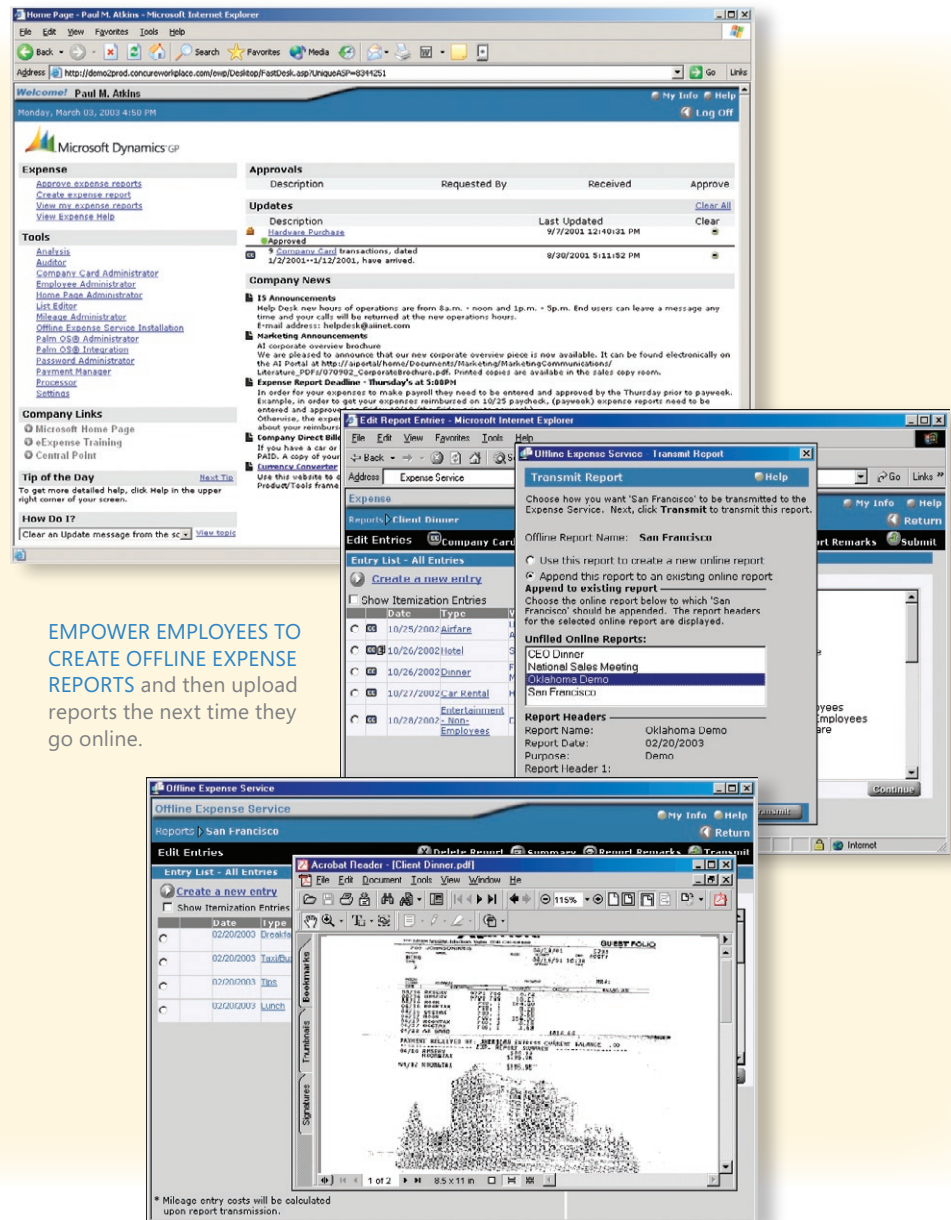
Home Page - Paul M. Atkins - Microsoft Internet Explorer

File Edit View Favorites Tools Help

Back Search Favorites Media

Address http://demo2prod.concureworkplace.com/ewp/Desktop/FastDesk.asp?UniqueASP=8344251 Go Links

Welcome! Paul M. Atkins My Info Help

Monday, March 03, 2003 4:50 PM Log Off

Microsoft Dynamics GP

Expense
Approve expense reports
Create expense report
View my expense reports
View Expense Help

Tools
Analysis
Auditor
Company Card Administrator
Employee Administrator
Home Page Administrator
List Editor
Mileage Administrator
Offline Expense Service Installation
Palm OS® Administrator
Palm OS® Integration
Password Administrator
Payment Manager
Processor
Settings

Company Links
Microsoft Home Page
eExpense Training
Central Point

Tip of the Day Next Tip
To get more detailed help, click Help in the upper right corner of your screen.

How Do I?
Clear an Update message from the sc View topic

Approvals
| Description | Requested By | Received | Approve |
|---|---|---|---|

Updates Clear All
| Description | Last Updated | Clear |
|---|---|---|
| Hardware Purchase Approved | 9/7/2001 12:40:31 PM | |
| 9 Company Card transactions, dated 1/2/2001--1/12/2001, have arrived. | 8/30/2001 5:11:52 PM | |

Company News

IS Announcements
Help Desk new hours of operations are from 8a.m. - noon and 1p.m. - 5p.m. End users can leave a message any time and your calls will be returned at the new operations hours.
E-mail address: helpdesk@aiinet.com

Marketing Announcements
AI corporate overview brochure
We are pleased to announce that our new corporate overview piece is now available. It can be found electronically on the AI Portal at http://aiportal/home/Documents/Marketing/MarketingCommunications/Literature_PDFs/070902_CorporateBrochure.pdf. Printed copies are available in the sales copy room.

Expense Report Deadline - Thursday's at 5:00PM
In order for your expenses to make payroll they need to be entered and approved by the Thursday prior to payweek. Example, in order to get your expenses reimbursed on 10/25 paycheck, (payweek) expense reports need to be entered and approv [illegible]
Otherwise, the exper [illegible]
about your reimburs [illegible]

Company Direct Bill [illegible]
If you have a car or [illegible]
PAID. A copy of your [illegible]

Currency Converter
Use this website to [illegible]
Product/Tools frame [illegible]

Edit Report Entries - Microsoft Internet Explorer

File Edit View Favorites Tools Help

Back

Address Expense Service Go Links

Expense My Info Help

Reports Client Dinner Return

Edit Entries Company Card rt Remarks Submit

Entry List - All Entries

Create a new entry

Show Itemization Entries

| | | Date | Type |
|---|---|---|---|
| | | 10/25/2002 | Airfare |
| | | 10/26/2002 | Hotel |
| | | 10/26/2002 | Dinner |
| | | 10/27/2002 | Car Rental |
| | | 10/28/2002 | Entertainment - Non-Employees |

Offline Expense Service - Transmit Report

Transmit Report Help

Choose how you want 'San Francisco' to be transmitted to the Expense Service. Next, click Transmit to transmit this report.

Offline Report Name: San Francisco

Use this report to create a new online report
Append this report to an existing online report

Append to existing report
Choose the online report below to which 'San Francisco' should be appended. The report headers for the selected online report are displayed.

Unfiled Online Reports:
CEO Dinner
National Sales Meeting
Oklahoma Demo
San Francisco

Report Headers
Report Name: Oklahoma Demo
Report Date: 02/20/2003
Purpose: Demo
Report Header 1:

yees
Employees
are

Continue

Internet

EMPOWER EMPLOYEES TO CREATE OFFLINE EXPENSE REPORTS and then upload reports the next time they go online.

Offline Expense Service

Offline Expense Service My Info Help

Reports San Francisco Return

Edit Entries Delete Report Summary Report Remarks Transmit

Entry List - All Entries

Create a new entry

Show Itemization Entries

| | Date | Type |
|---|---|---|
| | 02/20/2003 | Breakfa |
| | 02/20/2003 | Taxi/Bu |
| | 02/20/2003 | Tips |
| | 02/20/2003 | Lunch |

* Mileage entry costs will be calculated upon report transmission.

Acrobat Reader - [Client Dinner.pdf]

File Edit Document Tools View Window He

115%

Bookmarks Thumbnails Signatures

GUEST FOLIO

PAYMENT RECEIVED BY: AMERICAN EXPRESS CURRENT BALANCE .00

1 of 2 8.5 x 11 in